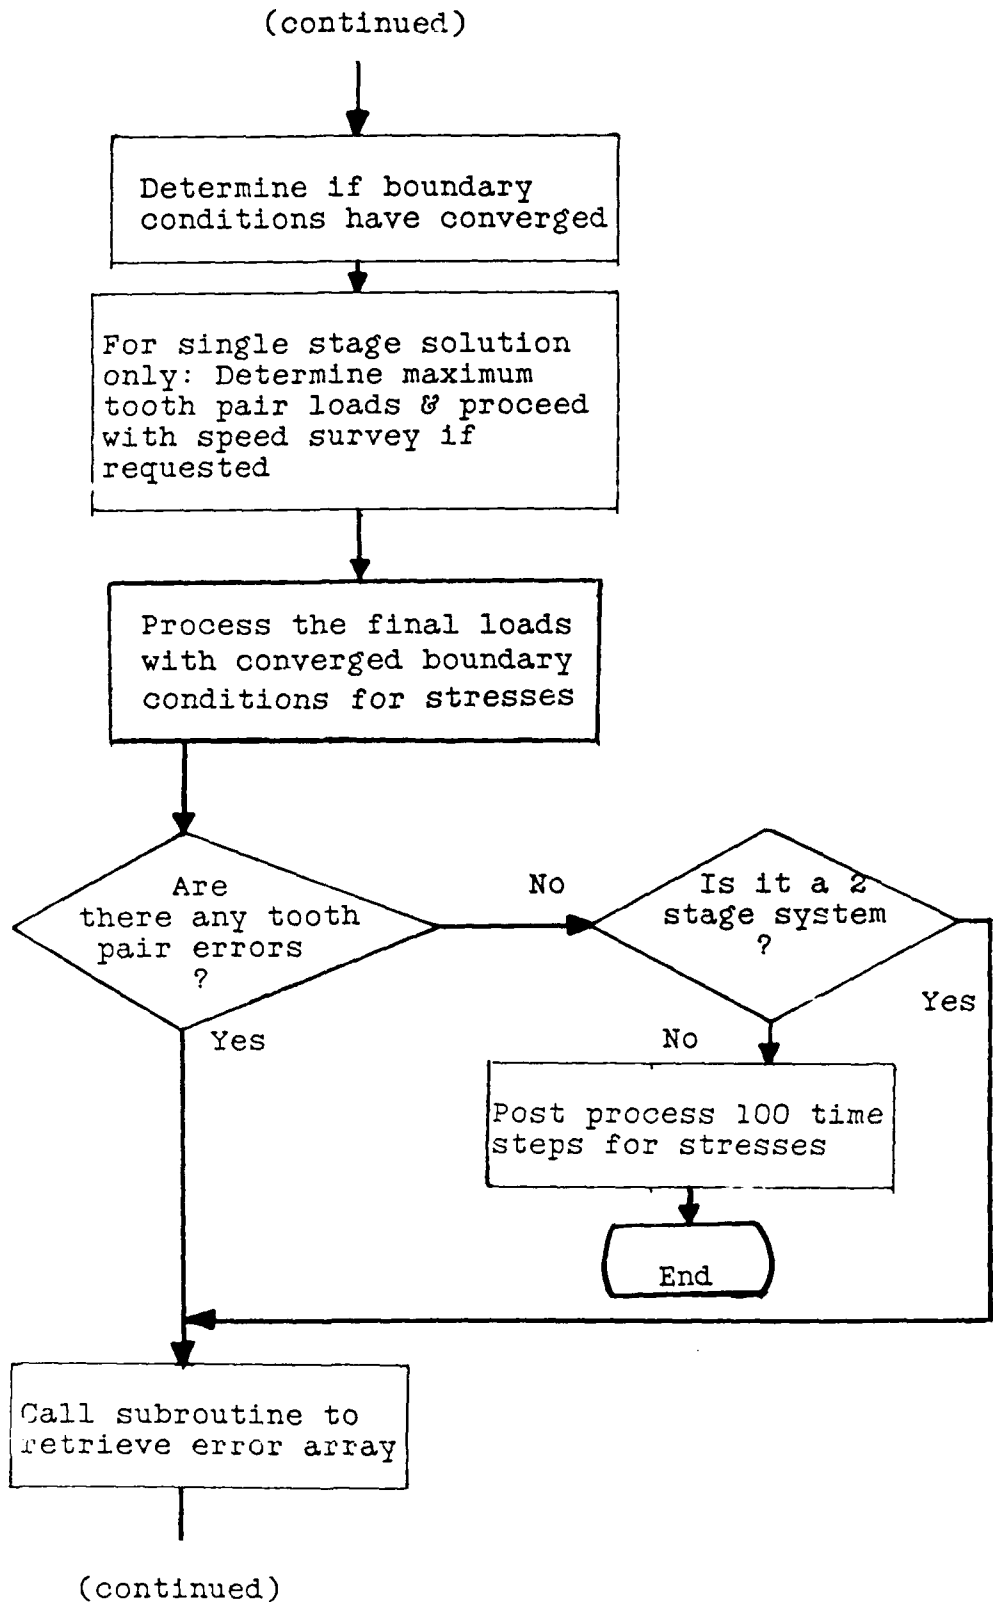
(continued)

Determine if boundary conditions have converged

For single stage solution only: Determine maximum tooth pair loads & proceed with speed survey if requested

Process the final loads with converged boundary conditions for stresses

Are there any tooth pair errors ?

No

Is it a 2 stage system ?

Yes

Yes

No

Post process 100 time steps for stresses

End

Call subroutine to retrieve error array

(continued)